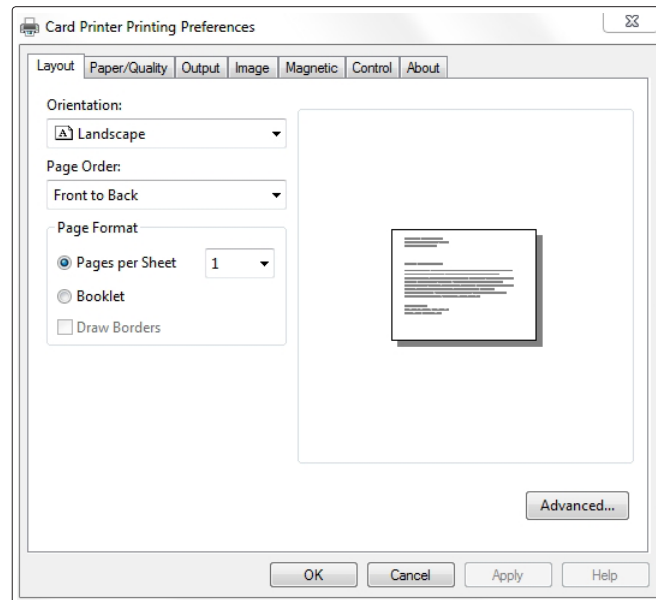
Card Printer Printing Preferences

Layout | Paper/Quality | Output | Image | Magnetic | Control | About

Orientation:
A Landscape

Page Order:
Front to Back

Page Format
Pages per Sheet 1
Booklet
Draw Borders

Advanced...

OK | Cancel | Apply | Help